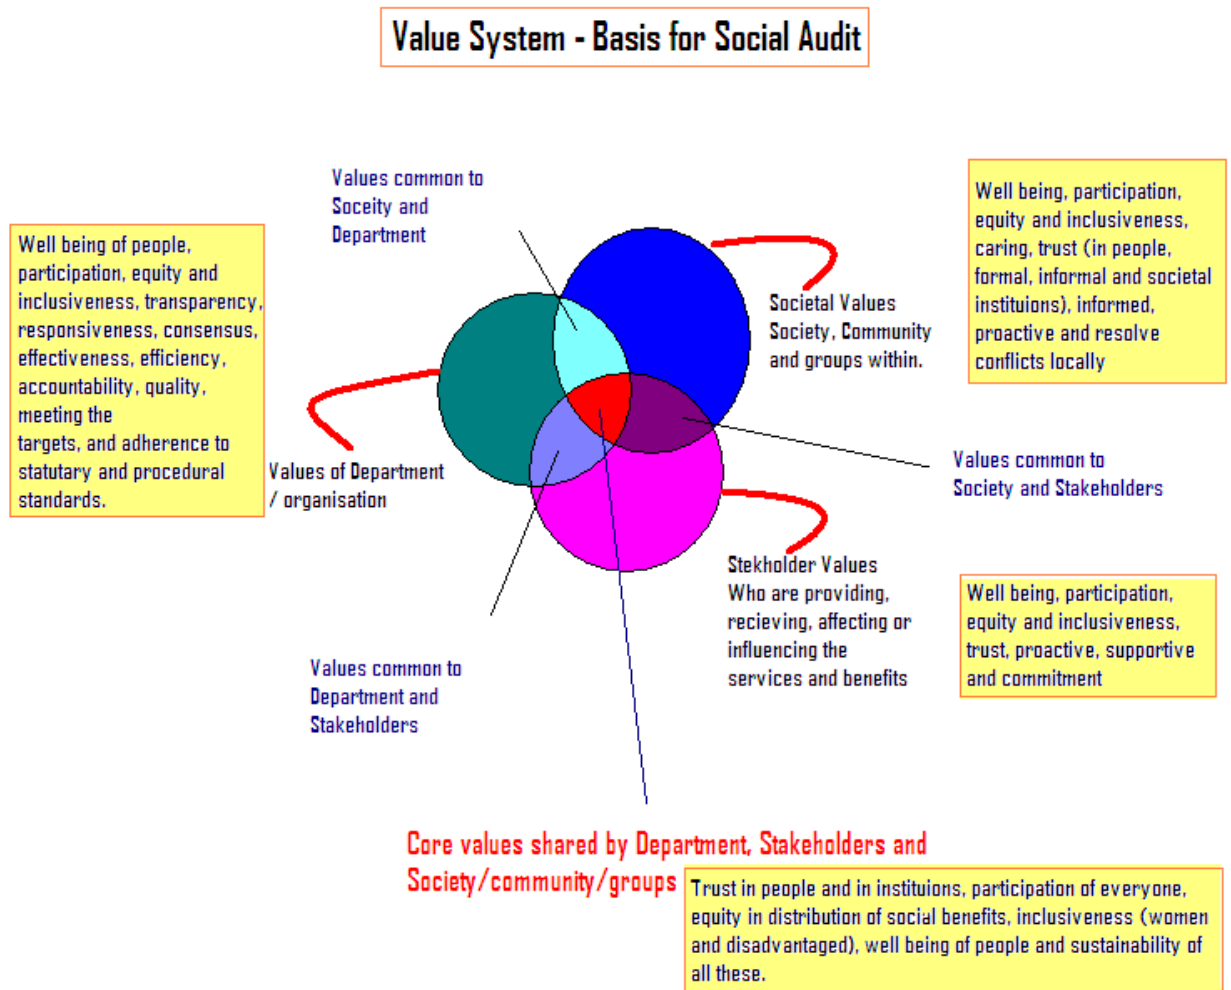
Value System - Basis for Social Audit

Values common to Soceity and Department

Well being, participation, equity and inclusiveness, caring, trust (in people, formal, informal and societal instituions), informed, proactive and resolve conflicts locally

Well being of people, participation, equity and inclusiveness, transparency, responsiveness, consensus, effectiveness, efficiency, accountability, quality, meeting the targets, and adherence to statutary and procedural standards.

Societal Values Society, Community and groups within.

Values of Department / organisation

Values common to Society and Stakeholders

Stekholder Values Who are providing, recieving, affecting or influencing the services and benefits

Well being, participation, equity and inclusiveness, trust, proactive, supportive and commitment

Values common to Department and Stakeholders

Core values shared by Department, Stakeholders and Society/community/groups

Trust in people and in instituions, participation of everyone, equity in distribution of social benefits, inclusiveness (women and disadvantaged), well being of people and sustainability of all these.